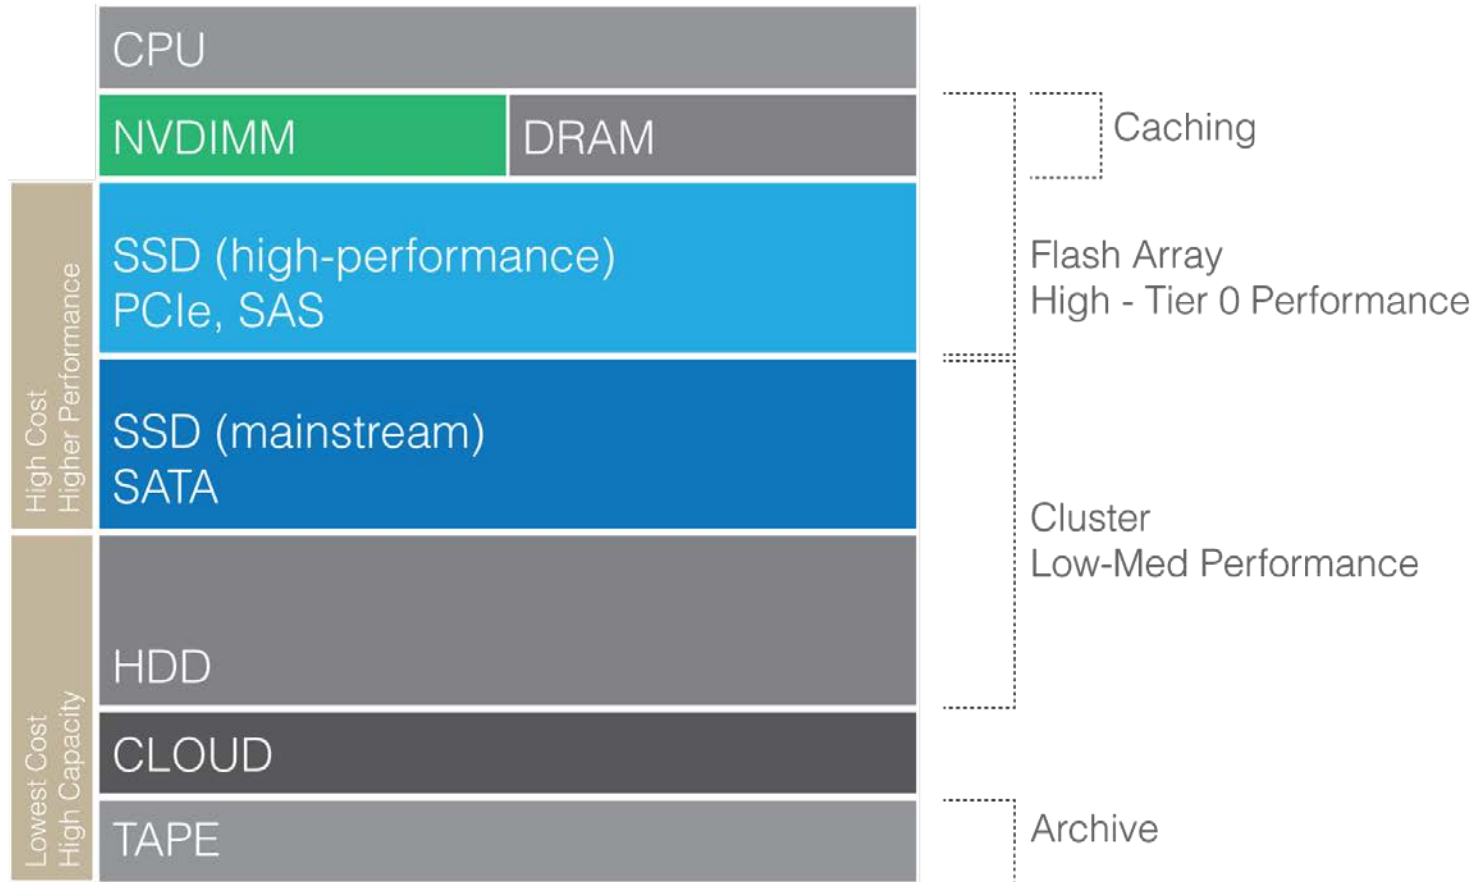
CPU

NVDIMM

DRAM

High Cost
Higher Performance

SSD (high-performance)
PCIe, SAS

SSD (mainstream)
SATA

Lowest Cost
High Capacity

HDD

CLOUD

TAPE

Caching

Flash Array
High - Tier 0 Performance

Cluster
Low-Med Performance

Archive